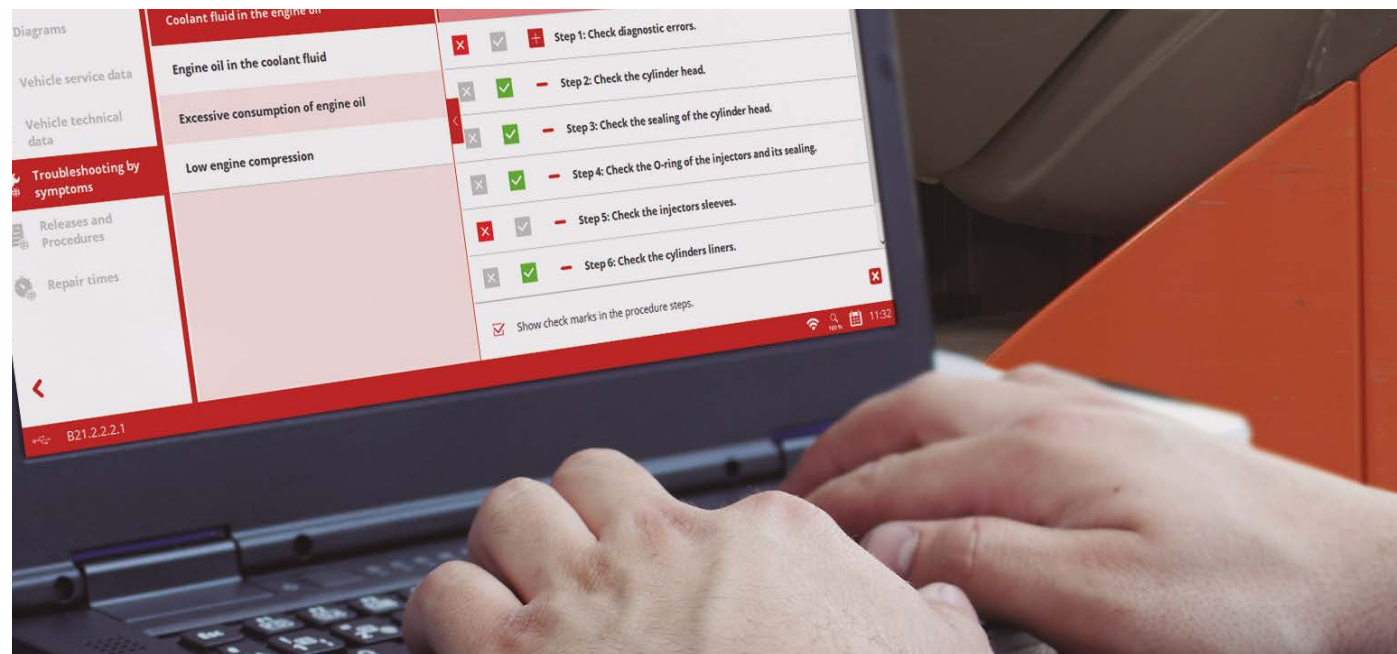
Diagrams

Vehicle service data

Vehicle technical data

Troubleshooting by symptoms

Releases and Procedures

Repair times

B21.2.2.2.1

Coolant fluid in the engine oil

Engine oil in the coolant fluid

Excessive consumption of engine oil

Low engine compression

Step 1: Check diagnostic errors.

Step 2: Check the cylinder head.

Step 3: Check the sealing of the cylinder head.

Step 4: Check the O-ring of the injectors and its sealing.

Step 5: Check the injectors sleeves.

Step 6: Check the cylinders liners.

Show check marks in the procedure steps.

100 %

11:32